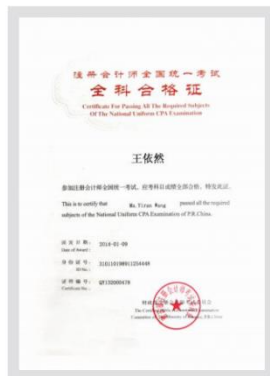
注册会计师全国统一考试
全科合格证
Certificate For Passing All The Required Subjects Of The National Uniform CPA Examination

王依然

参加注册会计师全国统一考试，应考科目成绩全部合格，特发此证。
This is to certify that Ms. Yiran Wang passed all the required subjects of the National Uniform CPA Examination of P.R.China.

发证日期：2014-01-09
Date of Issue:
身份证号：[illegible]
ID No.:
证书编号：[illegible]
Certificate No.:

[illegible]